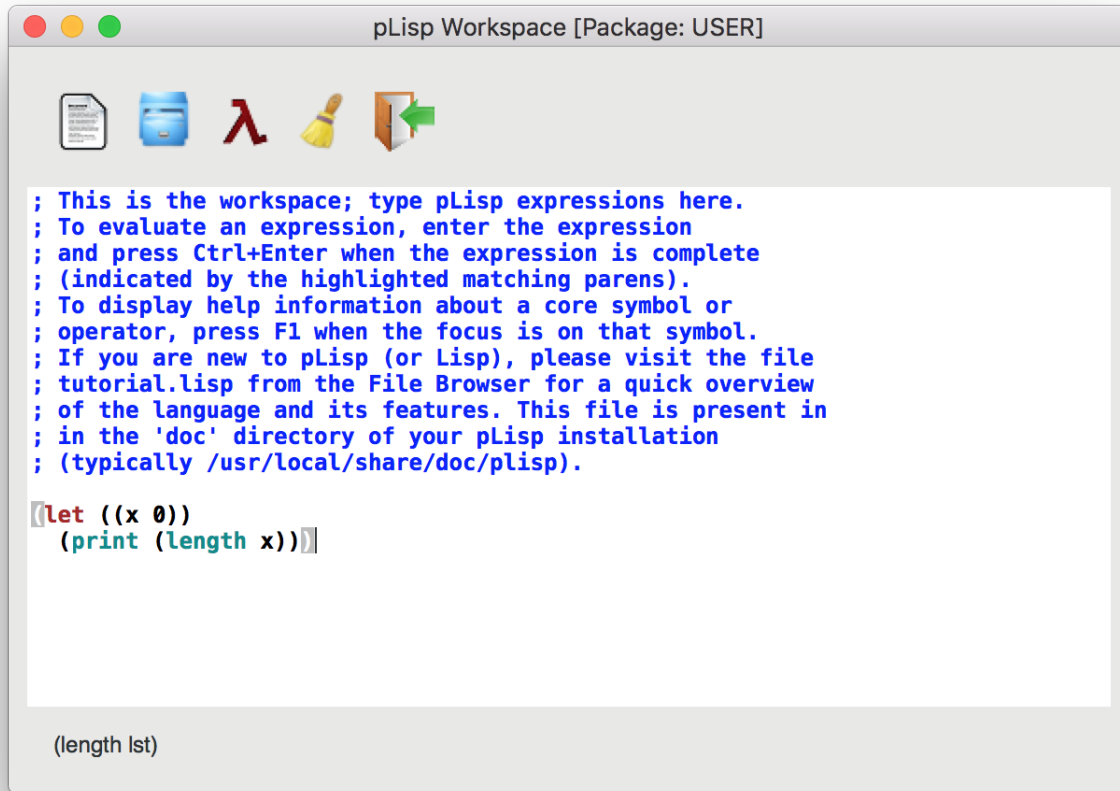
pLisp Workspace [Package: USER]

λ

; This is the workspace; type pLisp expressions here.
; To evaluate an expression, enter the expression
; and press Ctrl+Enter when the expression is complete
; (indicated by the highlighted matching parens).
; To display help information about a core symbol or
; operator, press F1 when the focus is on that symbol.
; If you are new to pLisp (or Lisp), please visit the file
; tutorial.lisp from the File Browser for a quick overview
; of the language and its features. This file is present in
; in the 'doc' directory of your pLisp installation
; (typically /usr/local/share/doc/plisp).

(let ((x 0))
  (print (length x)))

(length lst)